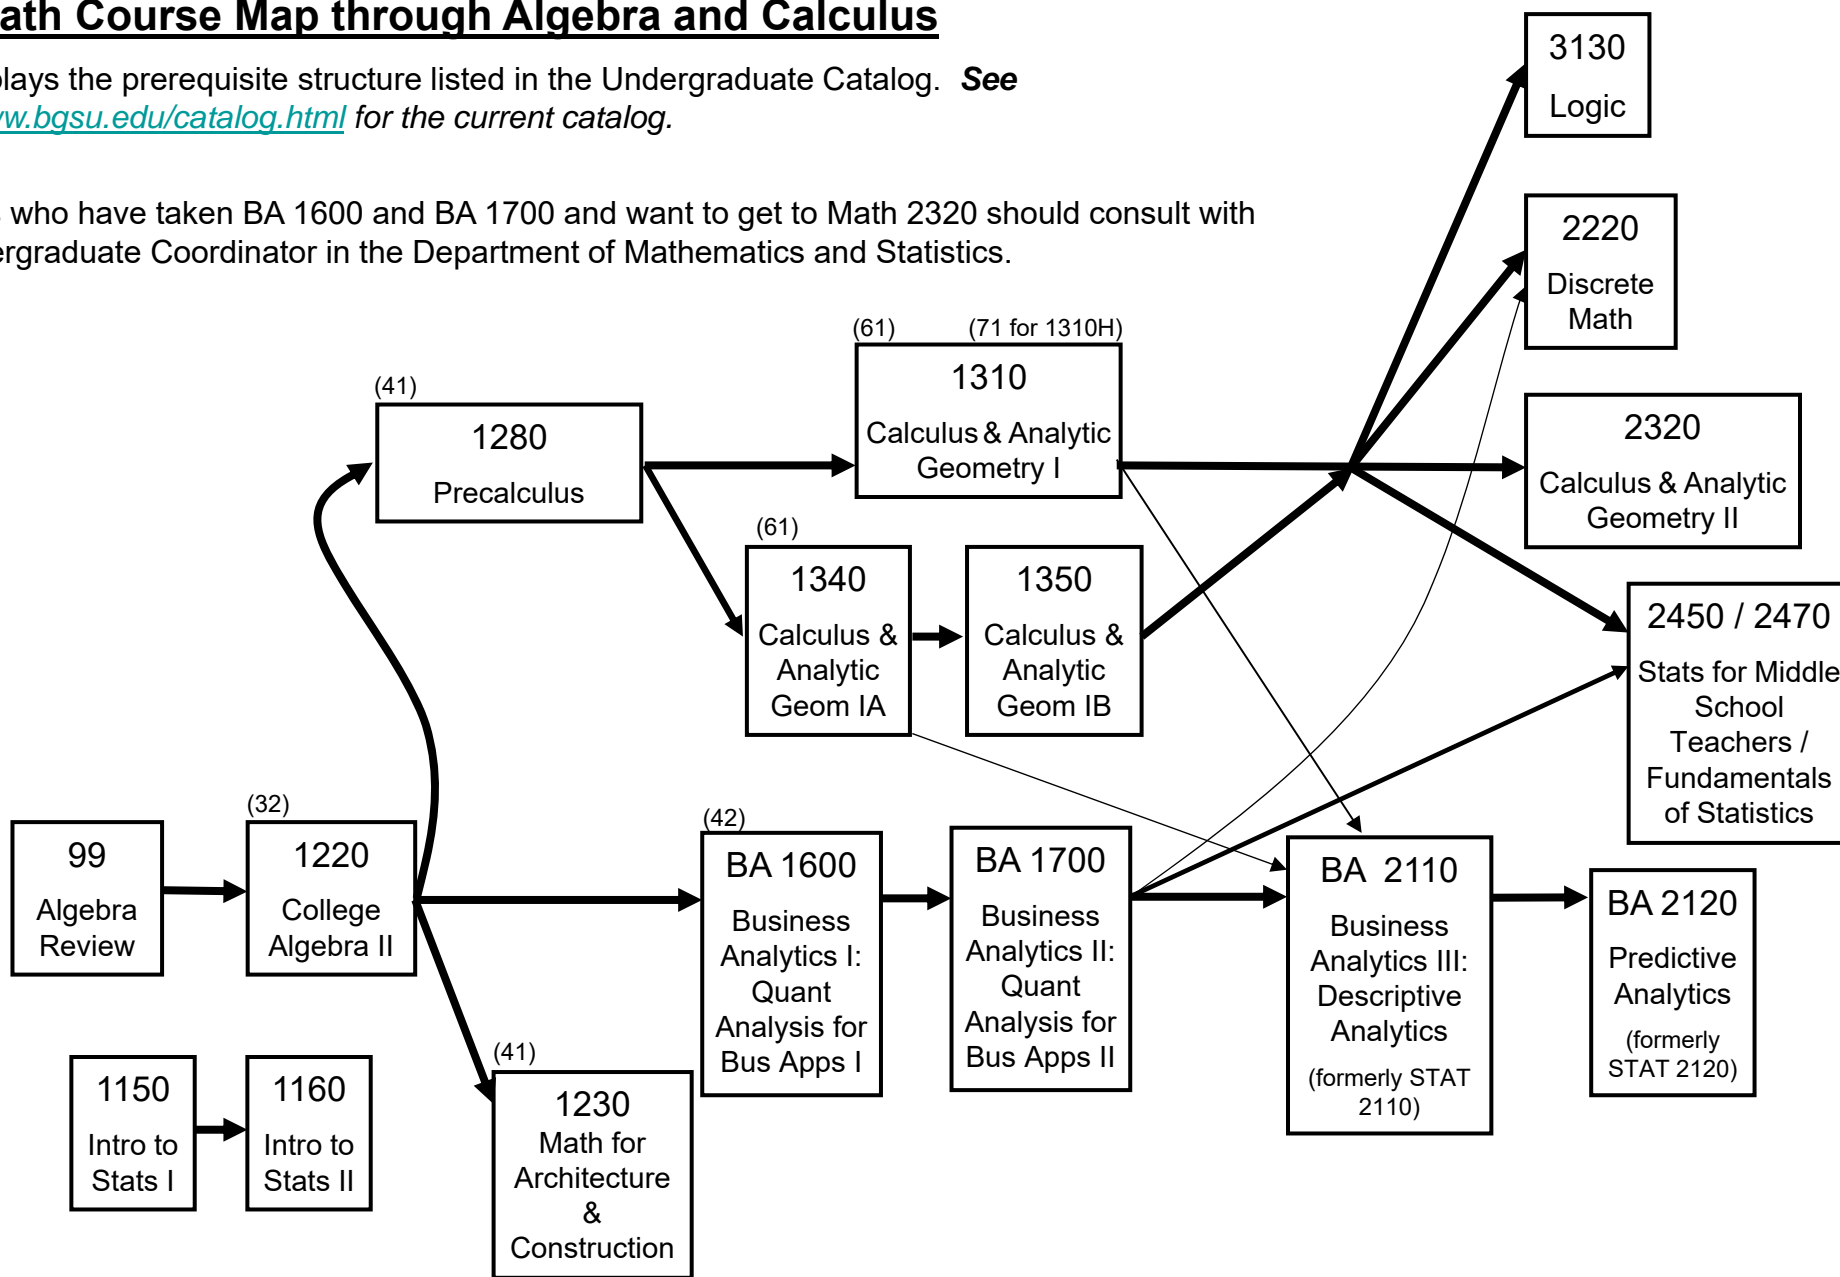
ath Course Map through Algebra and Calculus

lays the prerequisite structure listed in the Undergraduate Catalog. *See* w.bgsu.edu/catalog.html *for the current catalog.*

who have taken BA 1600 and BA 1700 and want to get to Math 2320 should consult with ergraduate Coordinator in the Department of Mathematics and Statistics.

3130
Logic

2220
Discrete Math

(61) (71 for 1310H)
1310
Calculus & Analytic Geometry I

(41)
1280
Precalculus

2320
Calculus & Analytic Geometry II

(61)
1340
Calculus & Analytic Geom IA

1350
Calculus & Analytic Geom IB

2450 / 2470
Stats for Middle School Teachers / Fundamentals of Statistics

99
Algebra Review

(32)
1220
College Algebra II

(42)
BA 1600
Business Analytics I: Quant Analysis for Bus Apps I

BA 1700
Business Analytics II: Quant Analysis for Bus Apps II

BA 2110
Business Analytics III: Descriptive Analytics
(formerly STAT 2110)

BA 2120
Predictive Analytics
(formerly STAT 2120)

1150
Intro to Stats I

1160
Intro to Stats II

(41)
1230
Math for Architecture & Construction